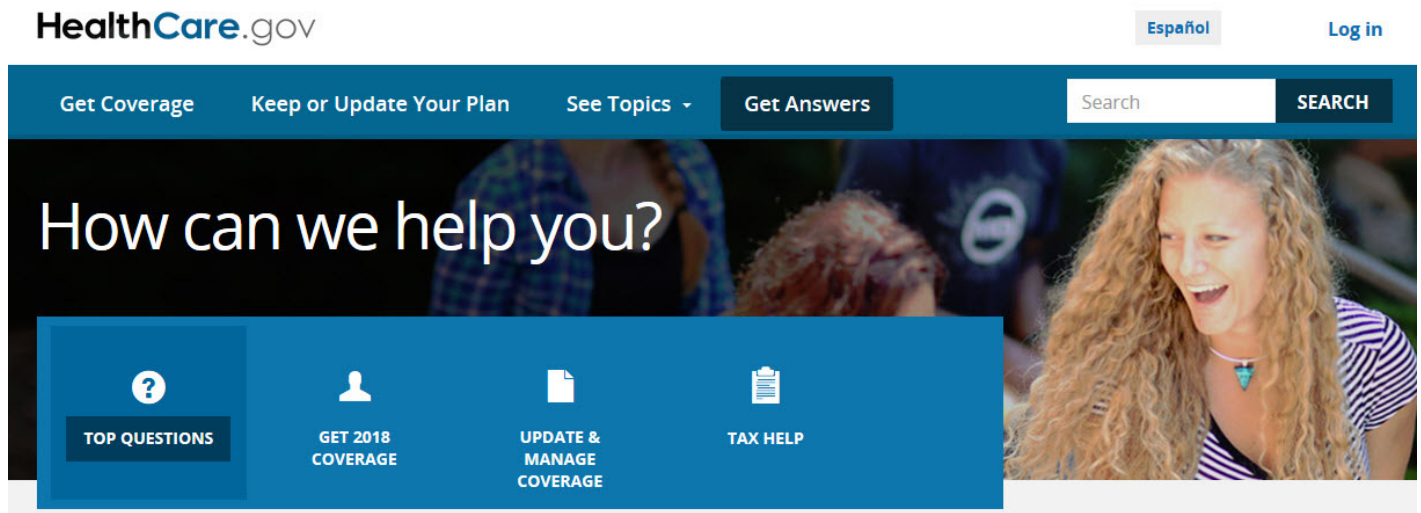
HealthCare.gov

Español

Log in

Get Coverage

Keep or Update Your Plan

See Topics

Get Answers

Search

SEARCH

How can we help you?

TOP QUESTIONS

GET 2018 COVERAGE

UPDATE & MANAGE COVERAGE

TAX HELP